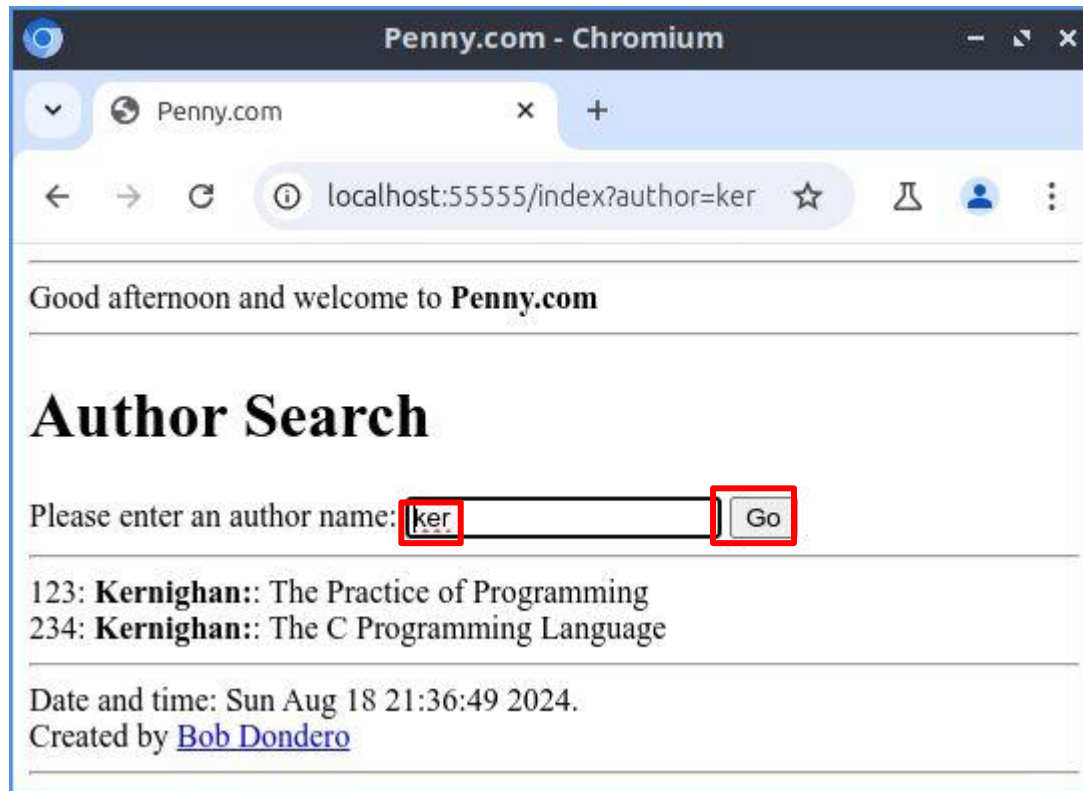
Penny.com - Chromium

Penny.com

localhost:55555/index?author=ker

Good afternoon and welcome to **Penny.com**

# Author Search

Please enter an author name: ker Go

123: **Kernighan:**: The Practice of Programming
234: **Kernighan:**: The C Programming Language

Date and time: Sun Aug 18 21:36:49 2024.
Created by Bob Dondero